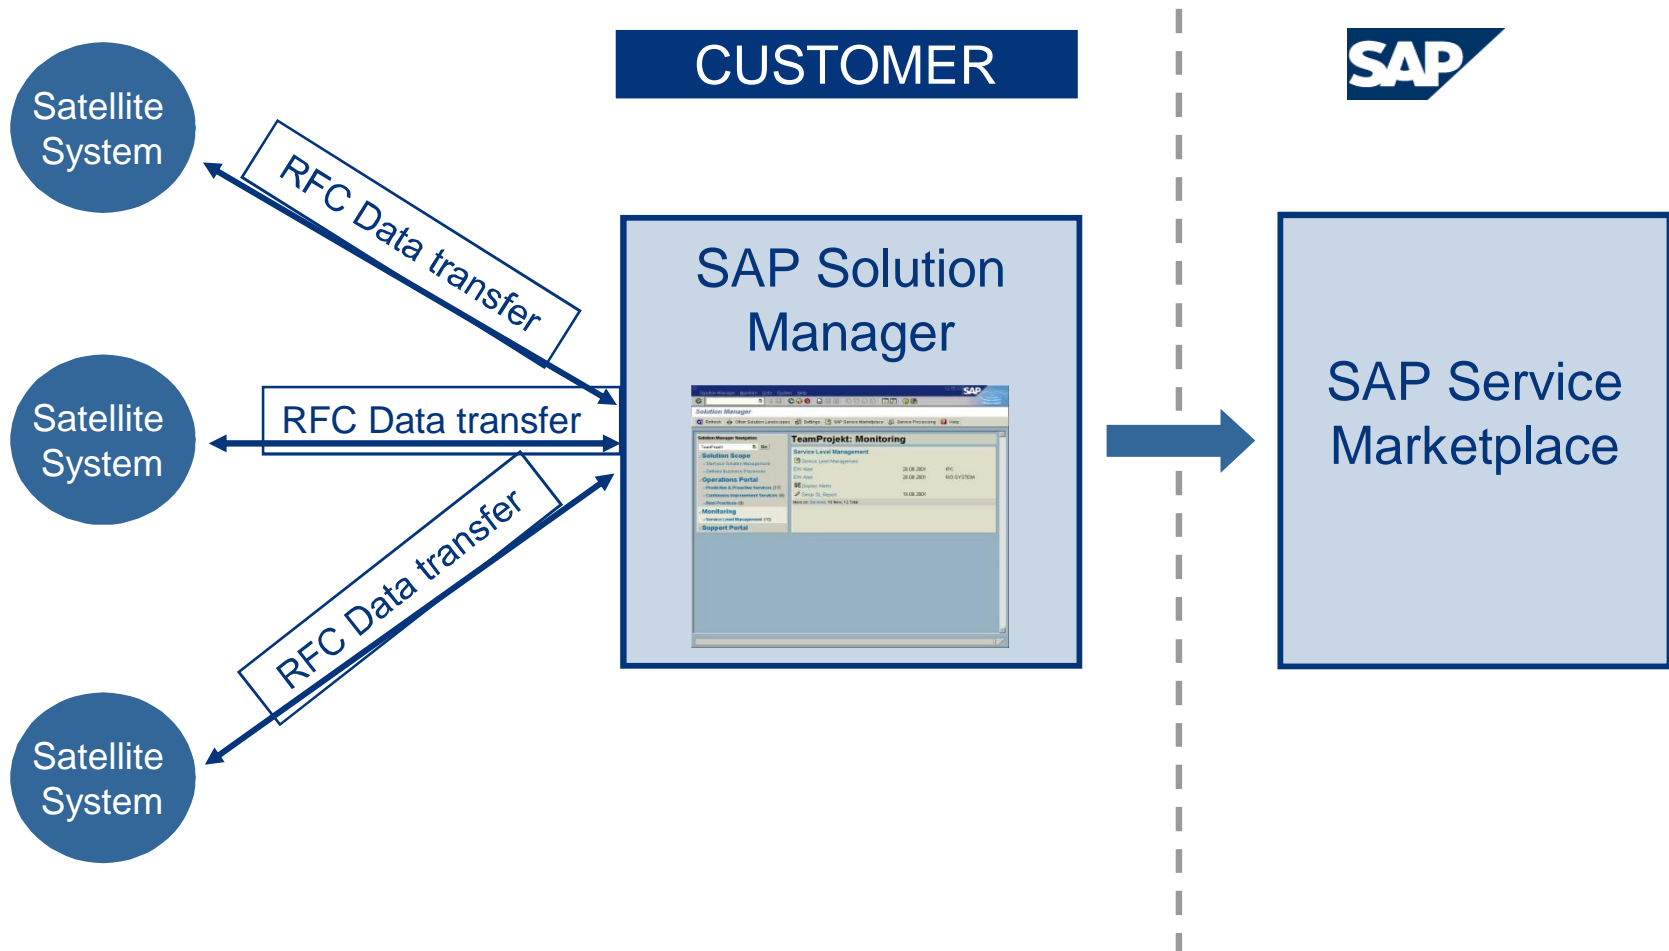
CUSTOMER

SAP

Satellite System

RFC Data transfer

Satellite System

RFC Data transfer

Satellite System

RFC Data transfer

SAP Solution Manager

Solution Manager

TeamProjekt: Monitoring

Solution Scope

Operations Portal

Monitoring

Support Portal

Service Level Management

SAP Service Marketplace